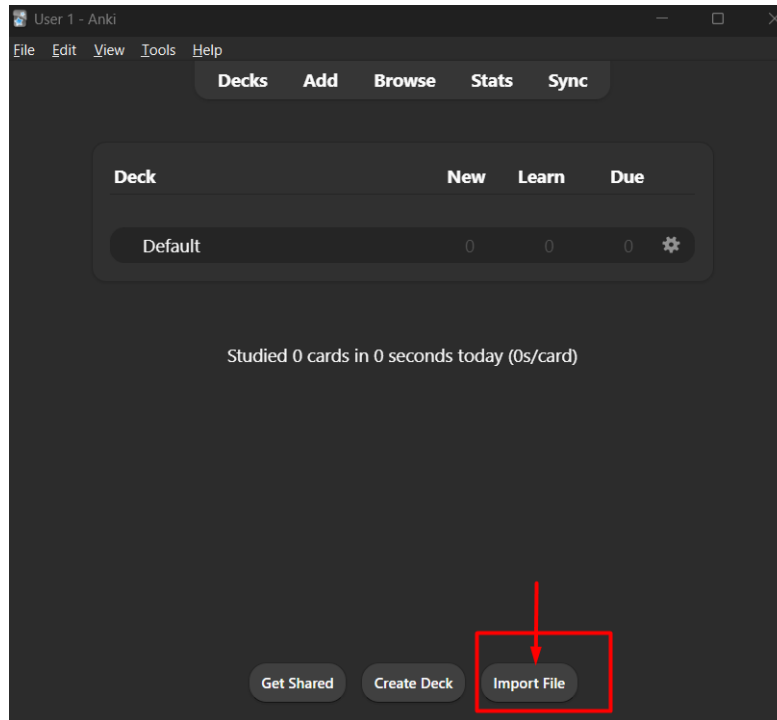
User 1 - Anki

File Edit View Tools Help

Decks Add Browse Stats Sync

| Deck | New | Learn | Due |
|---|---|---|---|
| Default | 0 | 0 | 0 |

Studied 0 cards in 0 seconds today (0s/card)

Get Shared Create Deck Import File